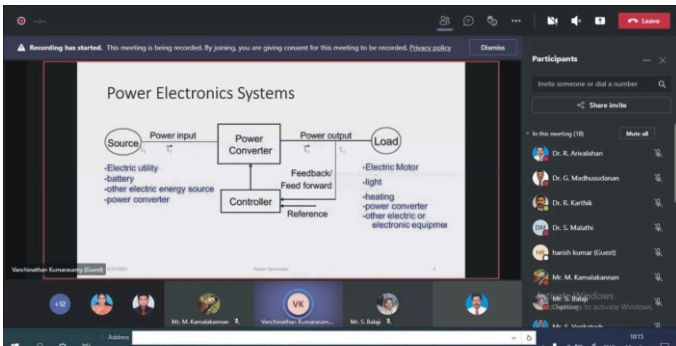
Leave

Recording has started. This meeting is being recorded. By joining, you are giving consent for this meeting to be recorded. Privacy policy

Dismiss

Power Electronics Systems

Source

Power input

Power Converter

Power output

Load

-Electric utility
-battery
-other electric energy source
-power converter

Controller

Feedback/ Feed forward

Reference

-Electric Motor
-light
-heating
-power converter
-other electric or electronic equipme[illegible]

Vanchinathan Kumarasamy (Guest)

Power Electronics

Participants

Invite someone or dial a number

Share invite

In this meeting (18)

Mute all

Dr. R. Arivalahan

Dr. G. Madhusudanan

Dr. R. Karthik

Dr. S. Malathi

harish kumar (Guest)

Mr. M. Kamalakannan

Mr. S. Balaji

Mr. S. Venkatesh

Activate Windows

Go to Settings to activate Windows.

+12

Mr. M. Kamalakannan

VK

Vanchinathan Kumarasam...

Mr. S. Balaji

Address

10:15